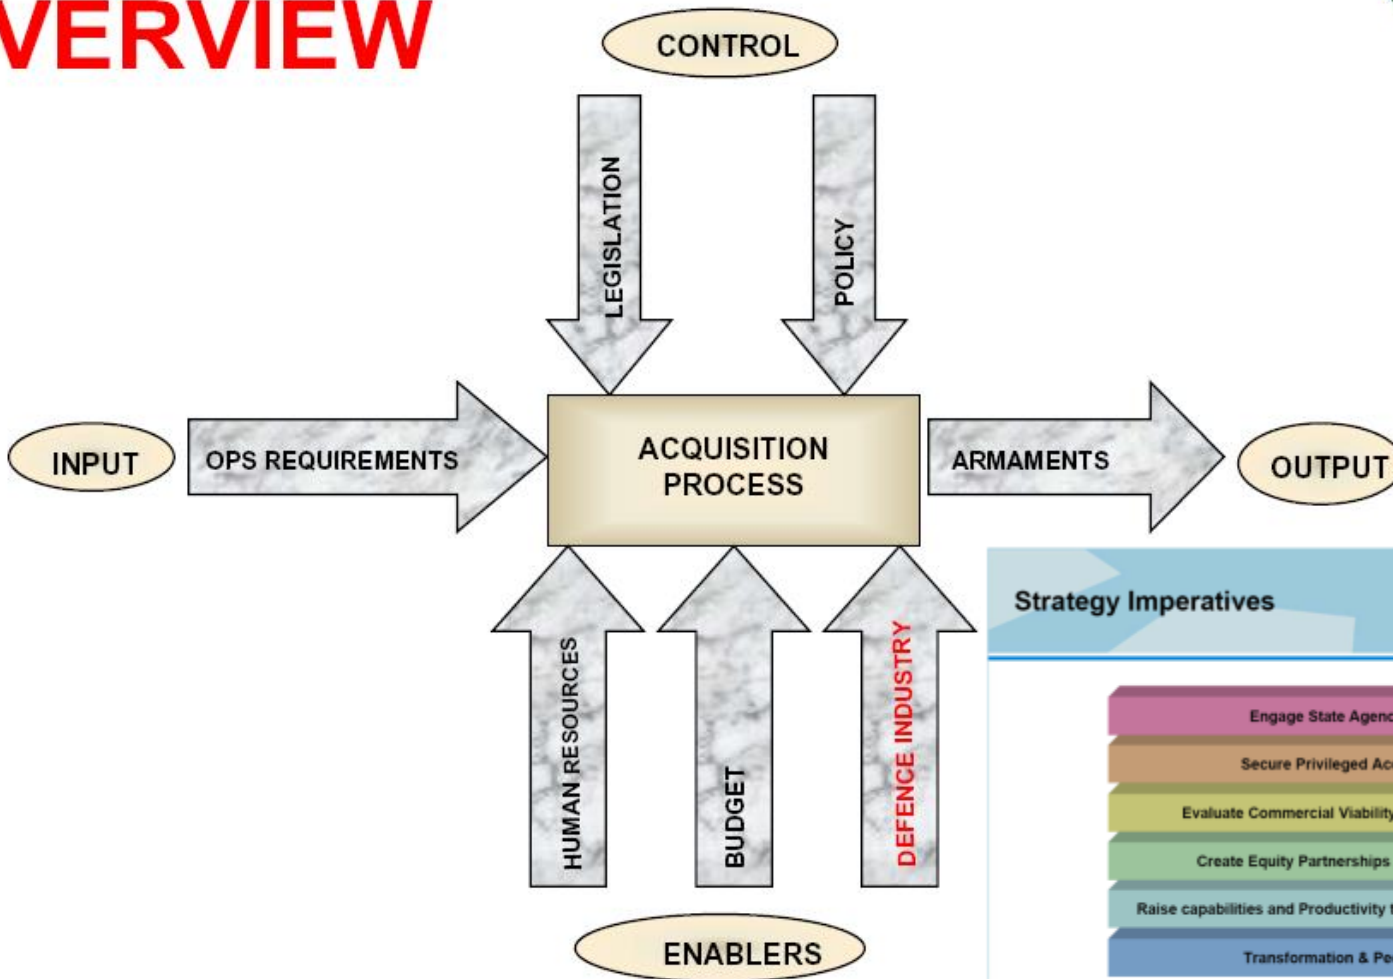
VERVIEW

CONTROL

LEGISLATION

POLICY

INPUT

OPS REQUIREMENTS

ACQUISITION PROCESS

ARMAMENTS

OUTPUT

HUMAN RESOURCES

BUDGET

DEFENCE INDUSTRY

ENABLERS

Strategy Imperatives

Engage State Agenc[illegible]

Secure Privileged Ac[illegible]

Evaluate Commercial Viability

Create Equity Partnerships

Raise capabilities and Productivity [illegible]

Transformation & Pe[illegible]